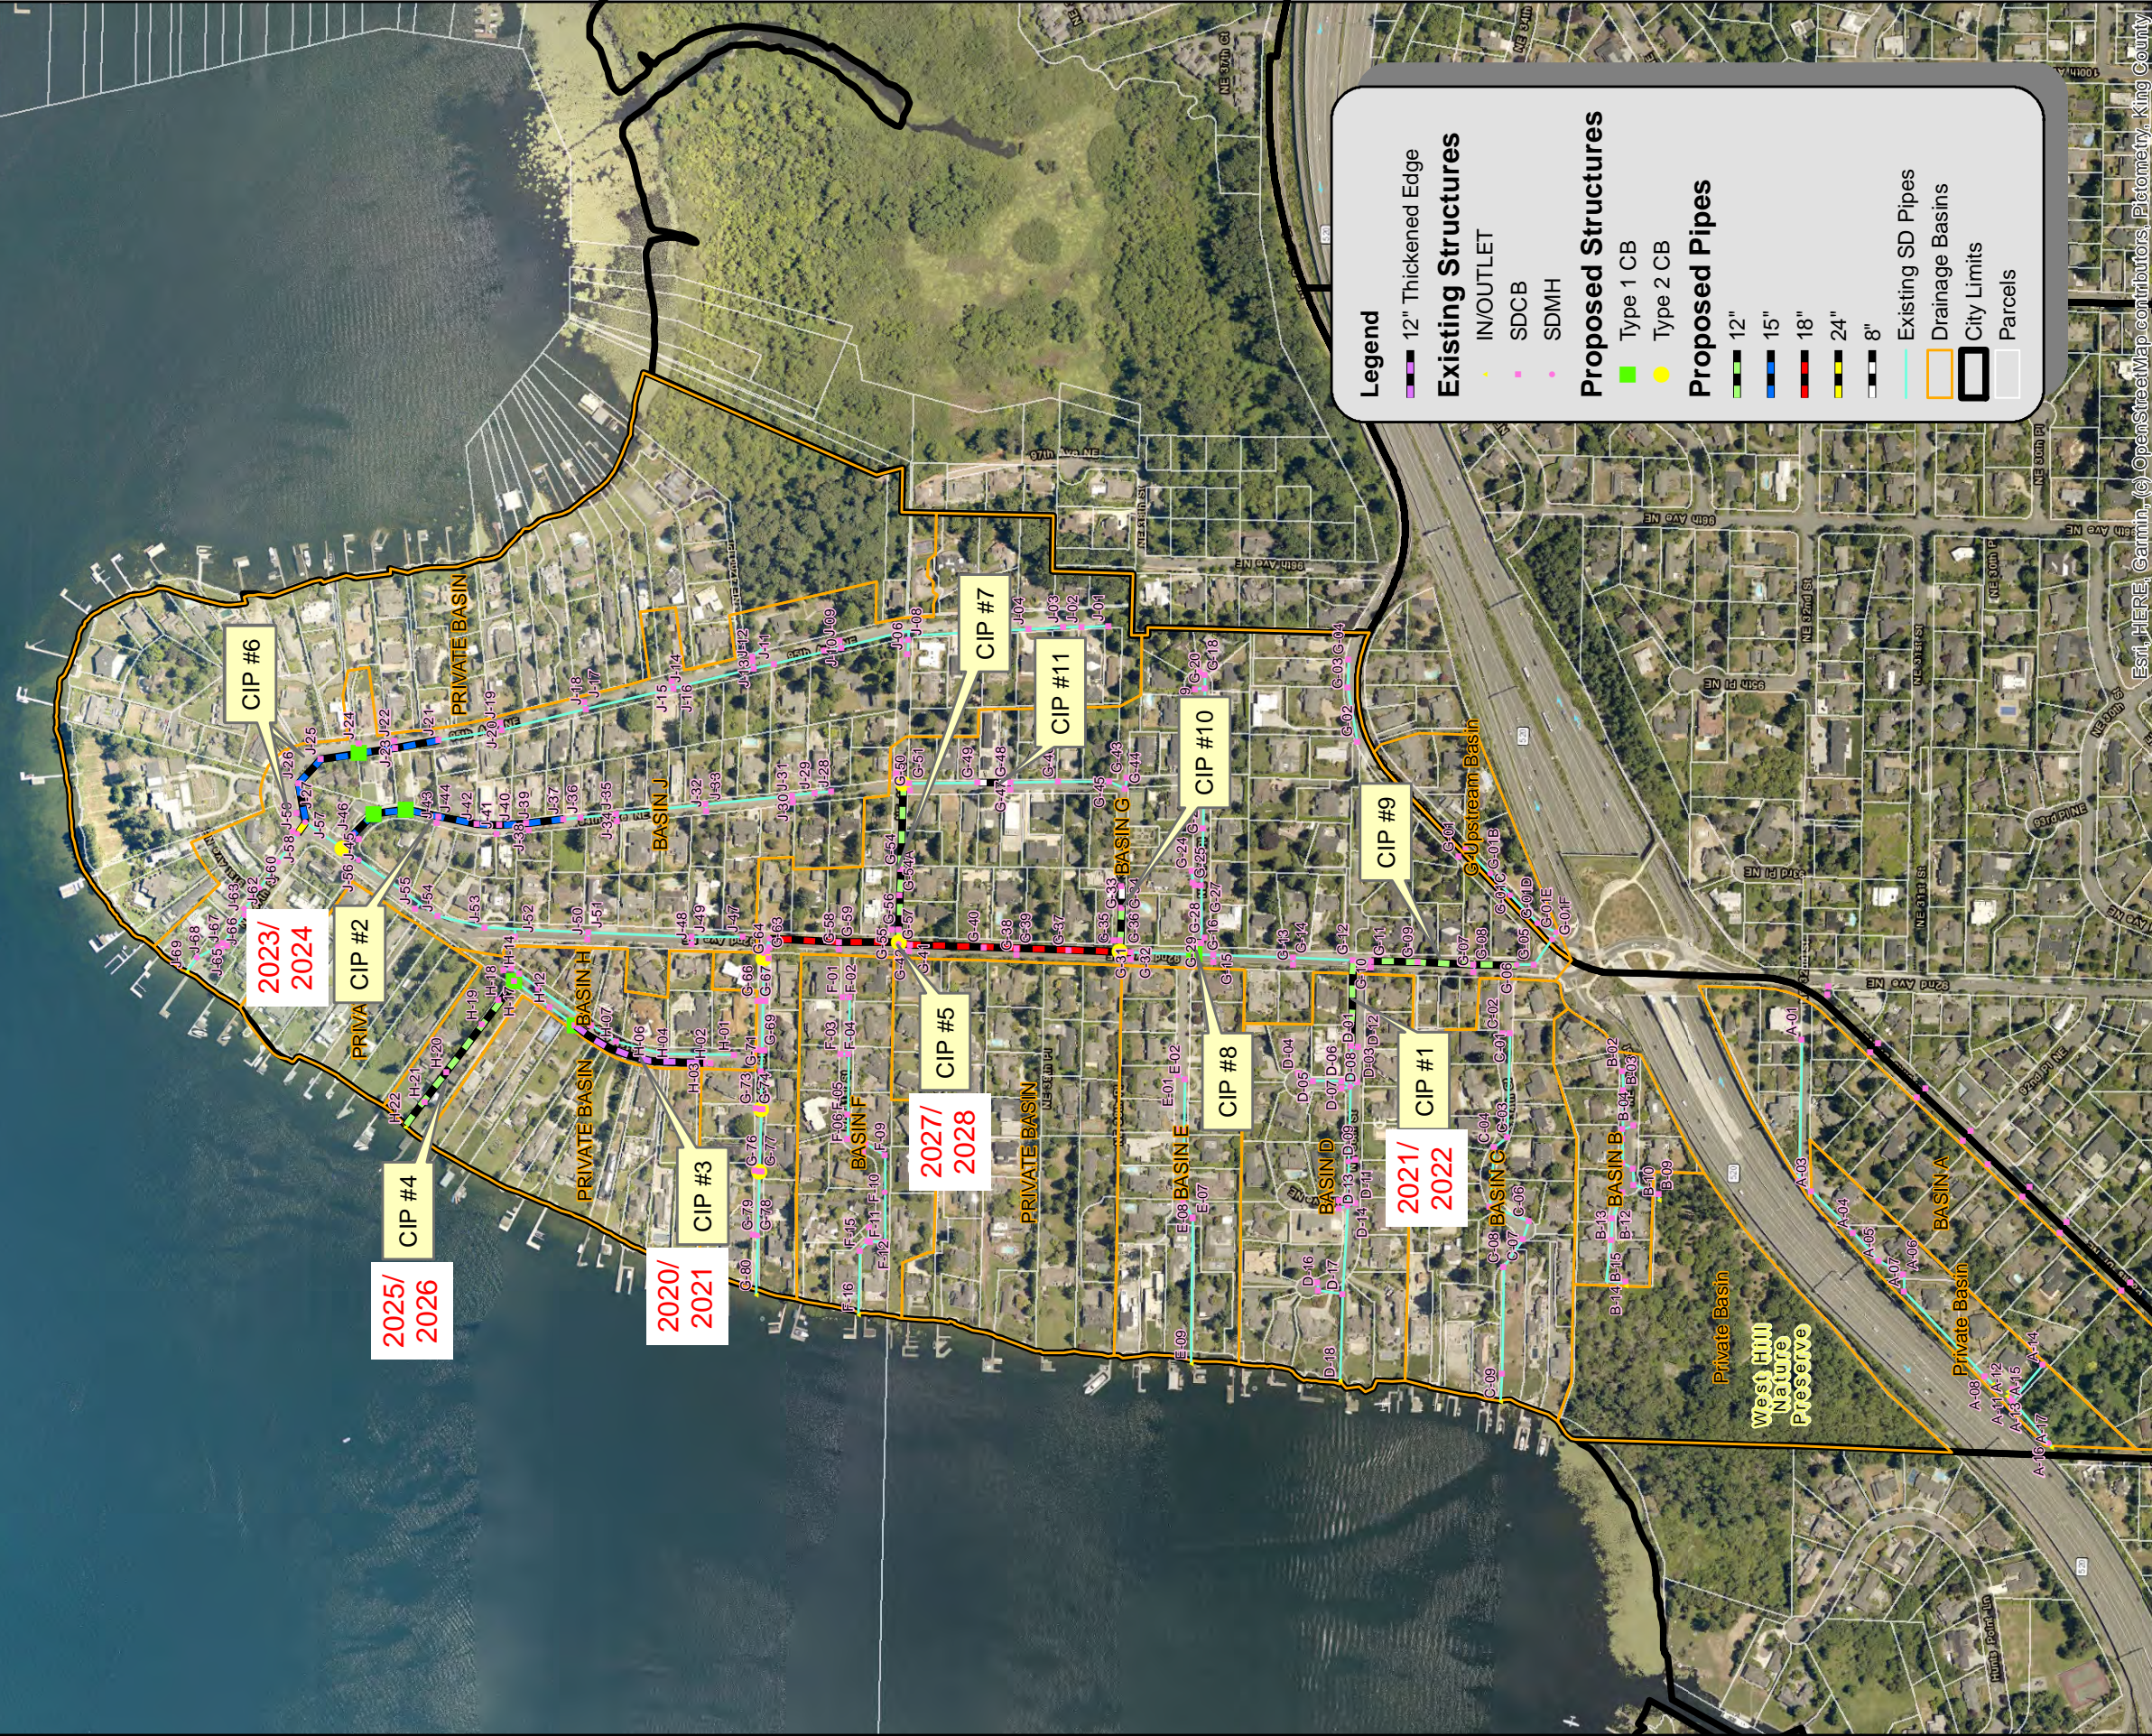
Legend
12" Thickened Edge
Existing Structures
IN/OUTLET
SDCB
SDMH
Proposed Structures
Type 1 CB
Type 2 CB
Proposed Pipes
12"
15"
18"
24"
8"
Existing SD Pipes
Drainage Basins
City Limits
Parcels

CIP #6
CIP #2
2023/ 2024
CIP #4
2025/ 2026
CIP #3
2020/ 2021
CIP #7
CIP #11
CIP #5
2027/ 2028
CIP #10
CIP #8
CIP #9
CIP #1
2021/ 2022

PRIVATE BASIN
BASIN J
BASIN H
BASIN G
BASIN F
BASIN E
BASIN D
BASIN C
BASIN B
BASIN A
PRIVATE BASIN
PRIVATE BASIN
PRIVATE BASIN
PRIVA
G Upstream Basin
Private Basin
Private Basin
West Hill Nature Preserve

Esri, HERE, Garmin, (c) OpenStreetMap contributors, Pictometry, King County